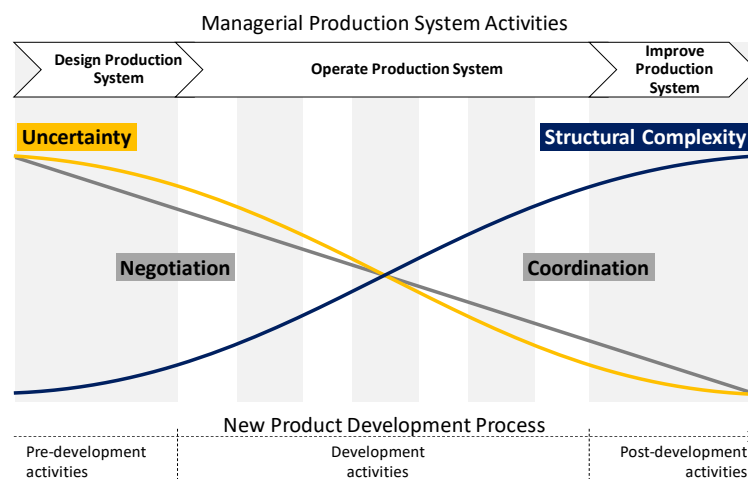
Managerial Production System Activities

Design Production System

Operate Production System

Improve Production System

Uncertainty

Structural Complexity

Negotiation

Coordination

New Product Development Process

Pre-development activities

Development activities

Post-development activities